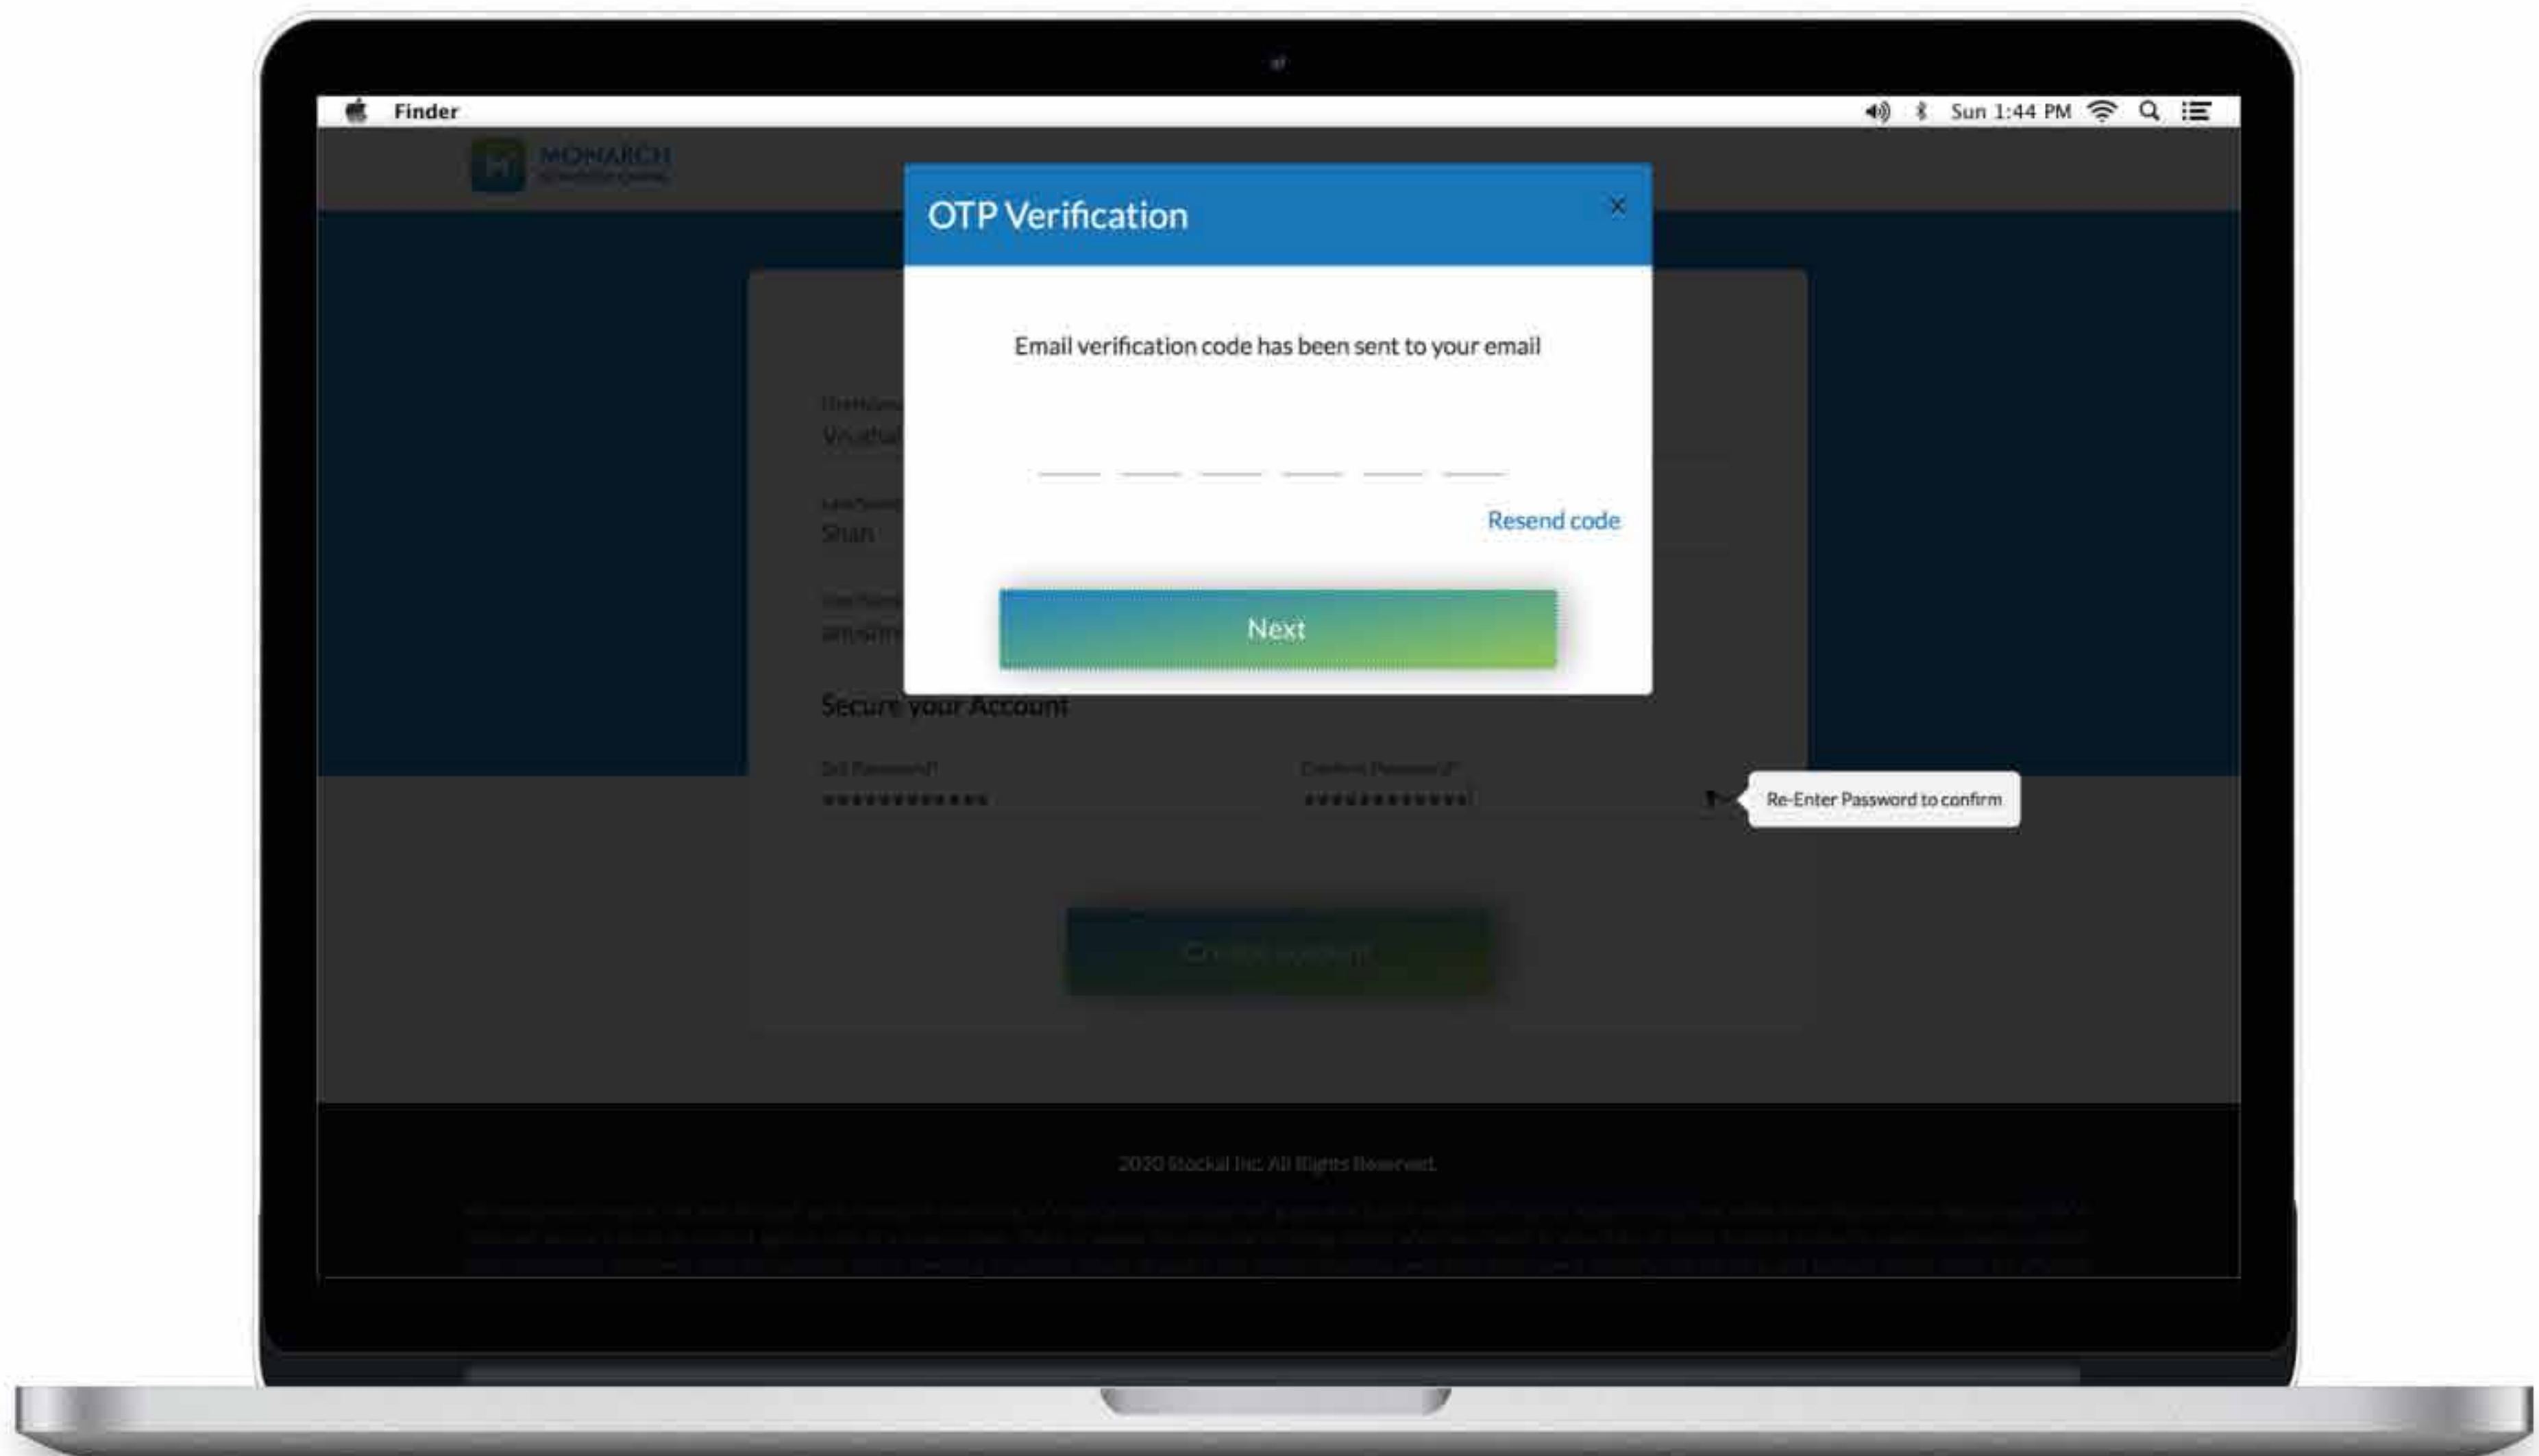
Finder

Sun 1:44 PM

MONARCH

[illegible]

OTP Verification

×

Email verification code has been sent to your email

Resend code

Next

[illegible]

Vruthal

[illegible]

Shah

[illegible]

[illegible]

Secure your Account

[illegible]

************

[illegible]

************

Re-Enter Password to confirm

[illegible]

2020 Stackal Inc. All Rights Reserved.

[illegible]